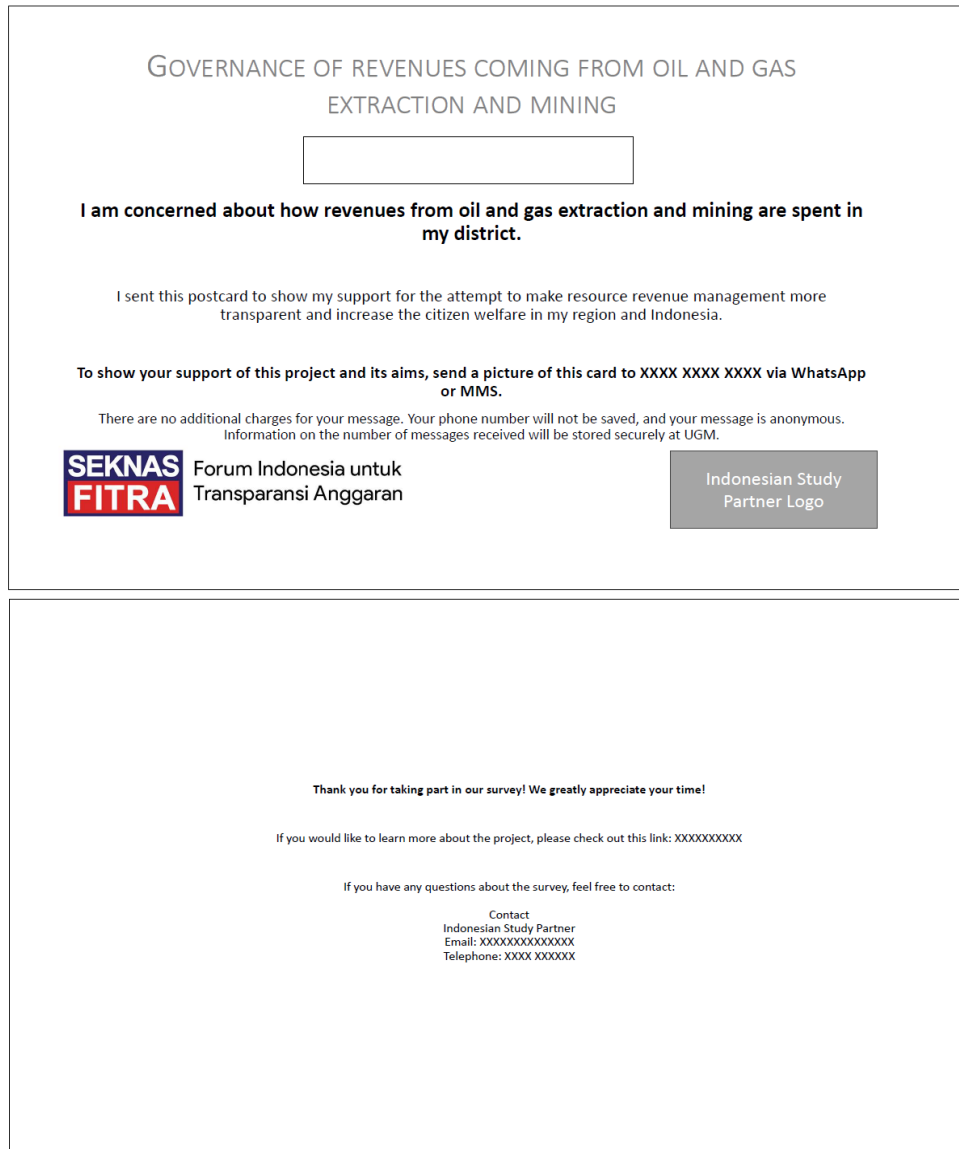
GOVERNANCE OF REVENUES COMING FROM OIL AND GAS EXTRACTION AND MINING

I am concerned about how revenues from oil and gas extraction and mining are spent in my district.

I sent this postcard to show my support for the attempt to make resource revenue management more transparent and increase the citizen welfare in my region and Indonesia.

To show your support of this project and its aims, send a picture of this card to XXXX XXXX XXXX via WhatsApp or MMS.

There are no additional charges for your message. Your phone number will not be saved, and your message is anonymous. Information on the number of messages received will be stored securely at UGM.

SEKNAS FITRA Forum Indonesia untuk Transparansi Anggaran

Indonesian Study Partner Logo

Thank you for taking part in our survey! We greatly appreciate your time!

If you would like to learn more about the project, please check out this link: XXXXXXXXXX

If you have any questions about the survey, feel free to contact:

Contact
Indonesian Study Partner
Email: XXXXXXXXXXXXXX
Telephone: XXXX XXXXXX